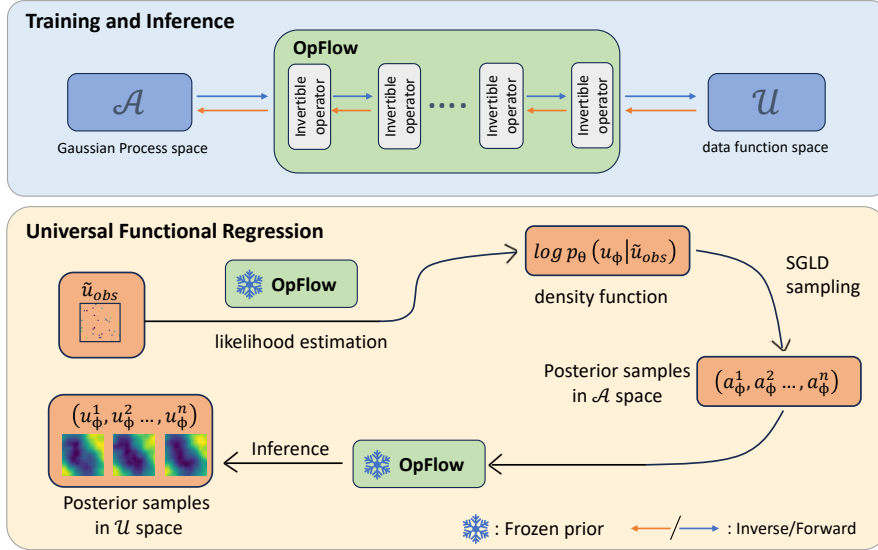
Training and Inference

OpFlow

$\mathcal{A}$

Gaussian Process space

Invertible operator

Invertible operator

....

Invertible operator

Invertible operator

$\mathcal{U}$

data function space

Universal Functional Regression

$\tilde{u}_{obs}$

OpFlow

likelihood estimation

$log\, p_\theta\left(u_\phi | \tilde{u}_{obs}\right)$

density function

SGLD sampling

Posterior samples in $\mathcal{A}$ space

$(a_\phi^1, a_\phi^2 \ldots, a_\phi^n)$

$(u_\phi^1, u_\phi^2 \ldots, u_\phi^n)$

Inference

OpFlow

Posterior samples in $\mathcal{U}$ space

: Frozen prior

/ : Inverse/Forward